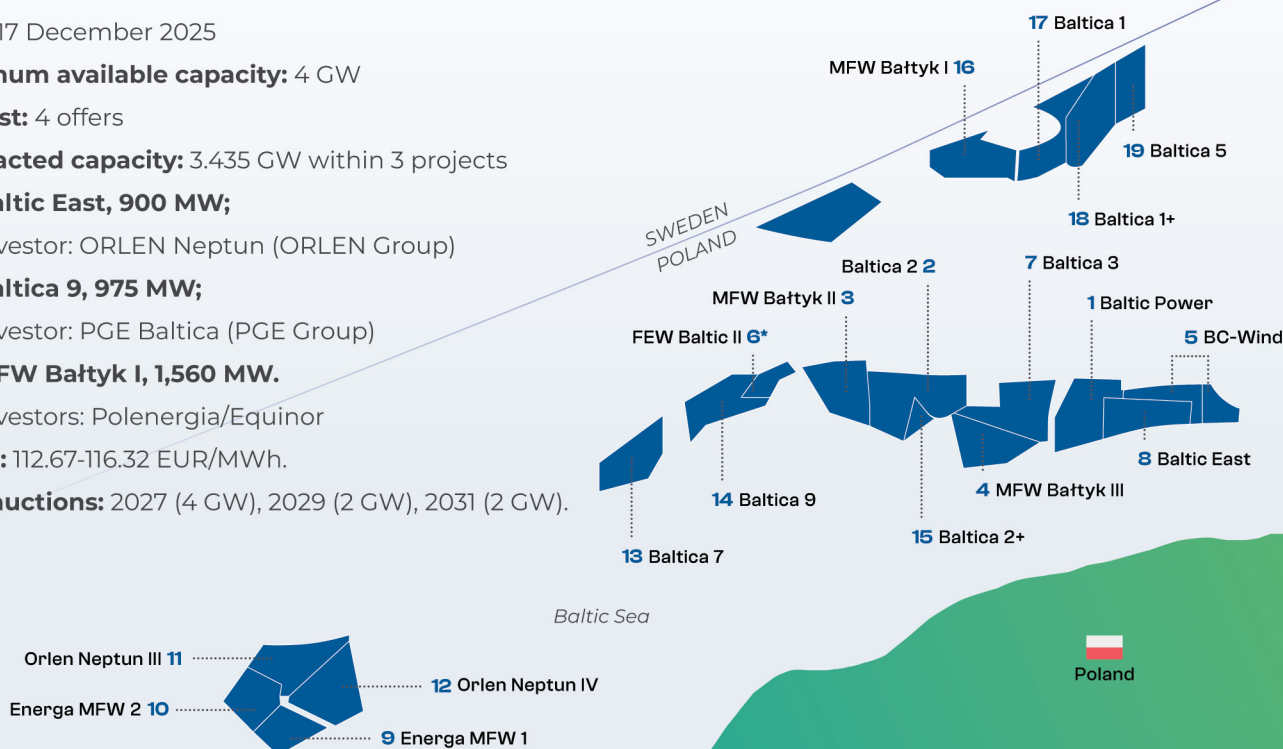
17 December 2025
mum available capacity: 4 GW
st: 4 offers
acted capacity: 3.435 GW within 3 projects
altic East, 900 MW;
vestor: ORLEN Neptun (ORLEN Group)
altica 9, 975 MW;
vestor: PGE Baltica (PGE Group)
FW Bałtyk I, 1,560 MW.
vestors: Polenergia/Equinor
: 112.67-116.32 EUR/MWh.
auctions: 2027 (4 GW), 2029 (2 GW), 2031 (2 GW).

17 Baltica 1
MFW Bałtyk I 16
19 Baltica 5
18 Baltica 1+
SWEDEN
POLAND
Baltica 2 2
7 Baltica 3
MFW Bałtyk II 3
1 Baltic Power
FEW Baltic II 6*
5 BC-Wind
8 Baltic East
4 MFW Bałtyk III
14 Baltica 9
15 Baltica 2+
13 Baltica 7
Baltic Sea
Orlen Neptun III 11
12 Orlen Neptun IV
Energa MFW 2 10
9 Energa MFW 1
Poland